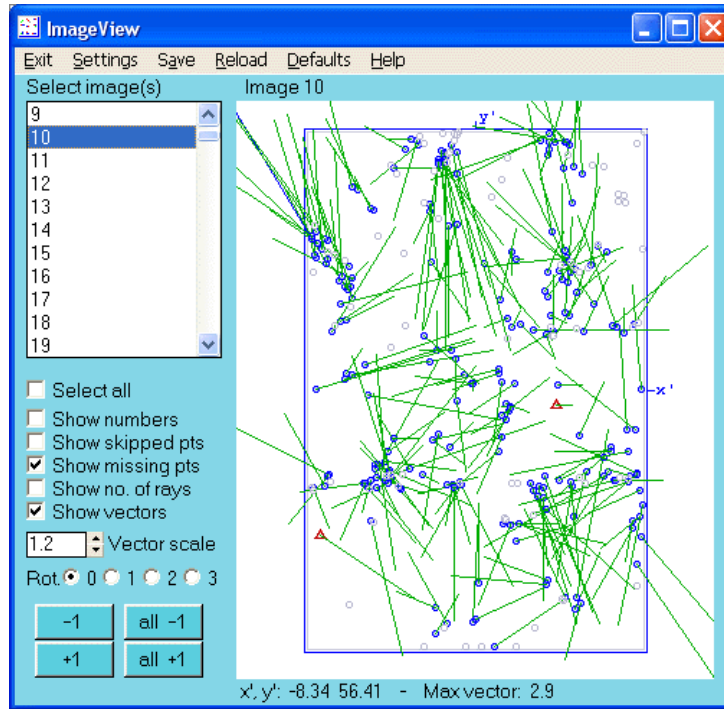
ImageView

Exit Settings Save Reload Defaults Help

Select image(s)

9
10
11
12
13
14
15
16
17
18
19

Image 10

y'

x'

Select all

Show numbers

Show skipped pts

Show missing pts

Show no. of rays

Show vectors

1.2 Vector scale

Rot. 0 1 2 3

-1

all -1

+1

all +1

x', y': -8.34 56.41 - Max vector: 2.9